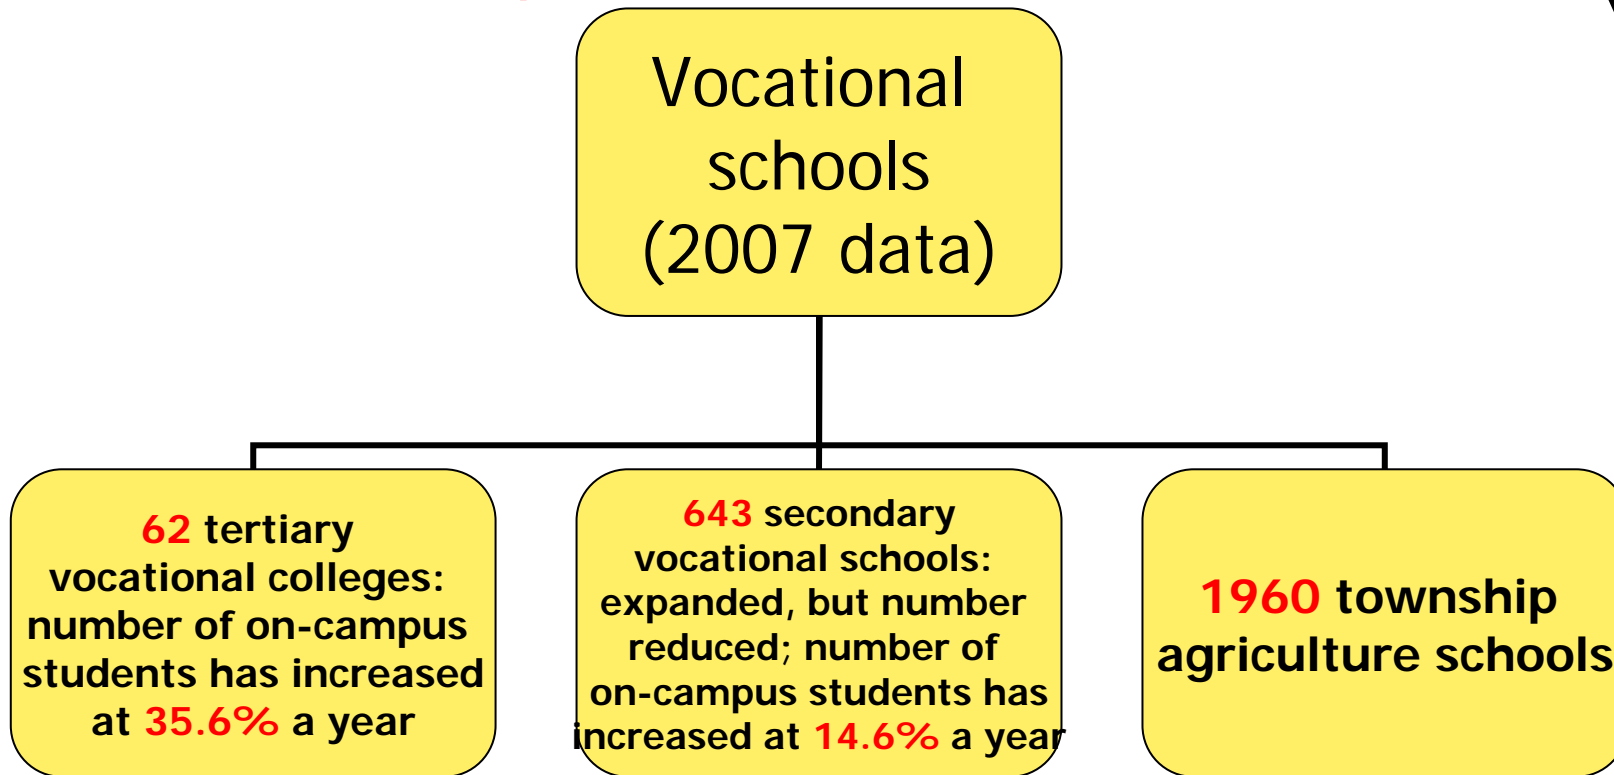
Vocational schools (2007 data)

62 tertiary vocational colleges: number of on-campus students has increased at 35.6% a year

643 secondary vocational schools: expanded, but number reduced; number of on-campus students has increased at 14.6% a year

1960 township agriculture schools